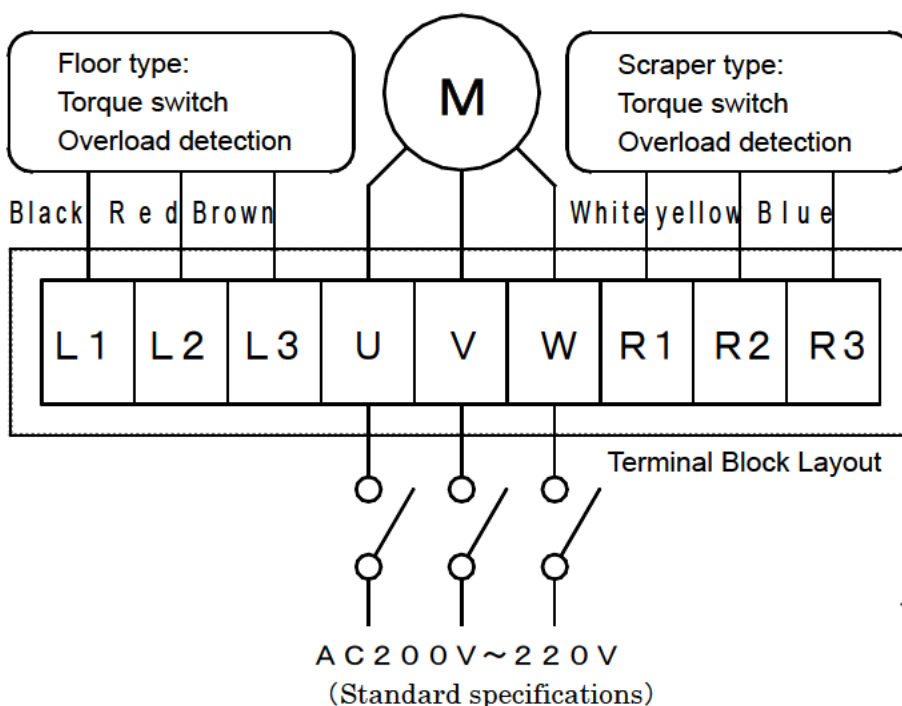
Floor type:
Torque switch
Overload detection

M

Scraper type:
Torque switch
Overload detection

Black Red Brown

White yellow Blue

| L1 | L2 | L3 | U | V | W | R1 | R2 | R3 |
|---|---|---|---|---|---|---|---|---|

Terminal Block Layout

AC200V～220V
(Standard specifications)